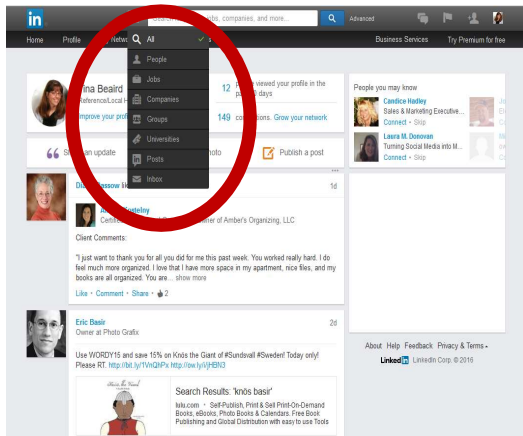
in
Search for people, jobs, companies, and more...
Advanced

Home Profile Netw All People Jobs Companies Groups Universities Posts Inbox
Business Services Try Premium for free

Tina Beaird
Reference/Local H
Improve your profi

12 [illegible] viewed your profile in the past 90 days

149 connections. Grow your network

Share an update
Photo
Publish a post

Dia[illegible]ssow lik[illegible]
1d

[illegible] Castelny
Certifie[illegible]ner of Amber's Organizing, LLC

Client Comments:

"I just want to thank you for all you did for me this past week. You worked really hard. I do feel much more organized. I love that I have more space in my apartment, nice files, and my books are all organized. You are... show more

Like · Comment · Share · 2

Eric Basir
Owner at Photo Grafix
2d

Use WORDY15 and save 15% on Knös the Giant of #Sundsvall #Sweden! Today only! Please RT. http://bit.ly/1VnQhPx http://ow.ly/i/jHBN3

Search Results: 'knös basir'
lulu.com • Self-Publish, Print & Sell Print-On-Demand Books, eBooks, Photo Books & Calendars. Free Book Publishing and Global Distribution with easy to use Tools

People you may know
Candice Hadley
Sales & Marketing Executive...
Connect · Skip
Laura M. Donovan
Turning Social Media into M...
Connect · Skip

About Help Feedback Privacy & Terms
LinkedIn LinkedIn Corp. © 2016